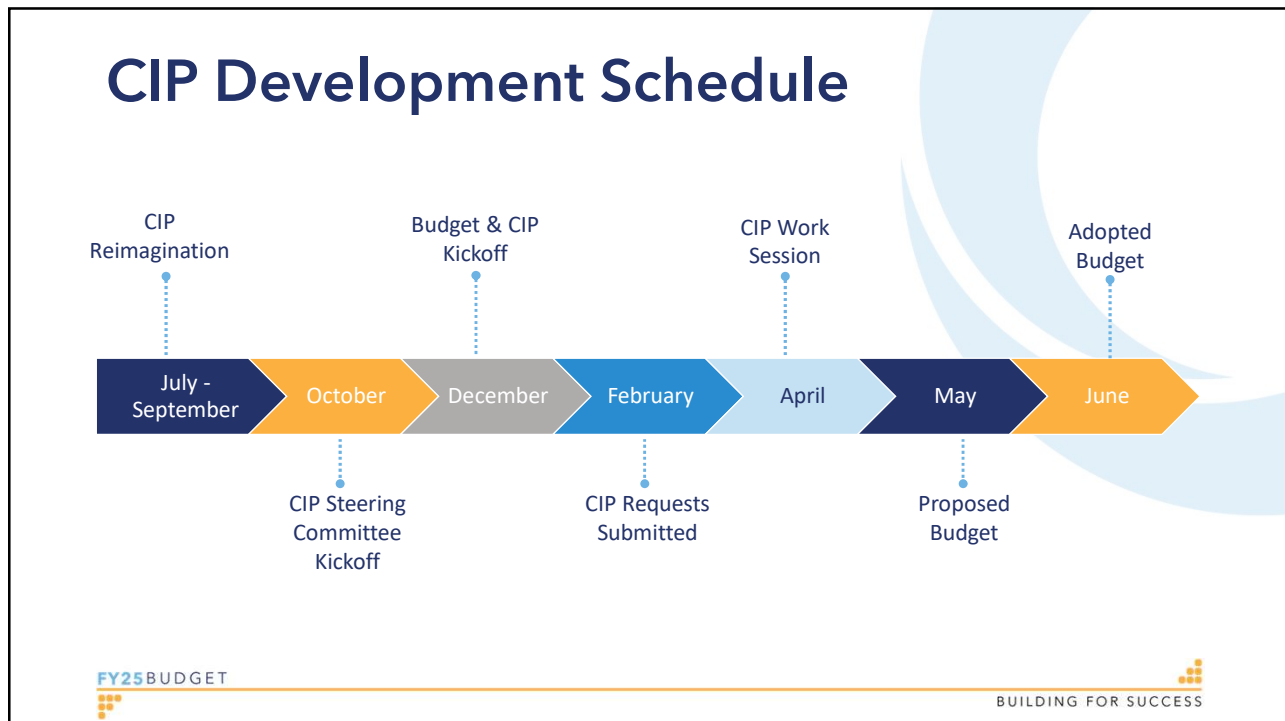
CIP Development Schedule

CIP Reimagination

Budget & CIP Kickoff

CIP Work Session

Adopted Budget

| July - September | October | December | February | April | May | June |
|---|---|---|---|---|---|---|

CIP Steering Committee Kickoff

CIP Requests Submitted

Proposed Budget

FY25BUDGET

BUILDING FOR SUCCESS